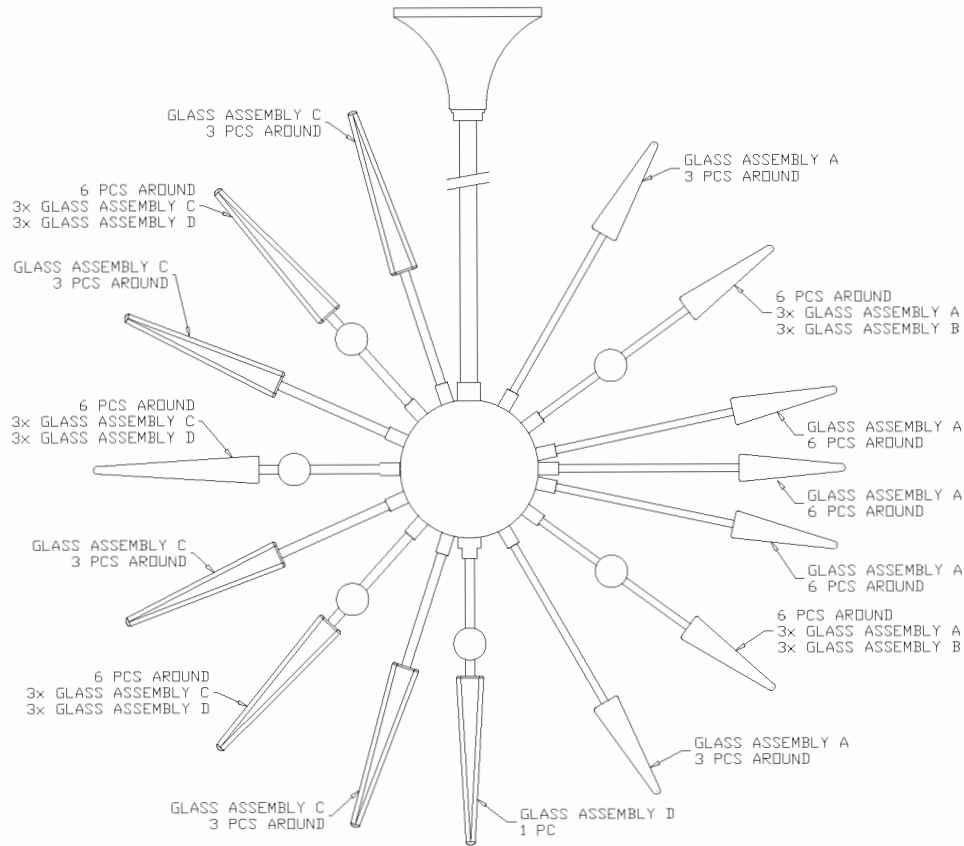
GLASS ASSEMBLY C
3 PCS AROUND

6 PCS AROUND
3x GLASS ASSEMBLY C
3x GLASS ASSEMBLY D

GLASS ASSEMBLY C
3 PCS AROUND

6 PCS AROUND
3x GLASS ASSEMBLY C
3x GLASS ASSEMBLY D

GLASS ASSEMBLY C
3 PCS AROUND

6 PCS AROUND
3x GLASS ASSEMBLY C
3x GLASS ASSEMBLY D

GLASS ASSEMBLY C
3 PCS AROUND

GLASS ASSEMBLY D
1 PC

GLASS ASSEMBLY A
3 PCS AROUND

6 PCS AROUND
3x GLASS ASSEMBLY A
3x GLASS ASSEMBLY B

GLASS ASSEMBLY A
6 PCS AROUND

GLASS ASSEMBLY A
6 PCS AROUND

GLASS ASSEMBLY A
6 PCS AROUND

6 PCS AROUND
3x GLASS ASSEMBLY A
3x GLASS ASSEMBLY B

GLASS ASSEMBLY A
3 PCS AROUND